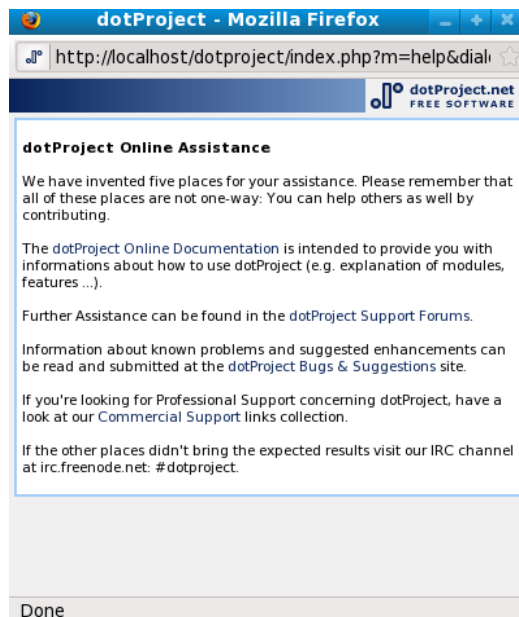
dotProject - Mozilla Firefox

http://localhost/dotproject/index.php?m=help&dial

dotProject.net
FREE SOFTWARE

dotProject Online Assistance

We have invented five places for your assistance. Please remember that all of these places are not one-way: You can help others as well by contributing.

The dotProject Online Documentation is intended to provide you with informations about how to use dotProject (e.g. explanation of modules, features ...).

Further Assistance can be found in the dotProject Support Forums.

Information about known problems and suggested enhancements can be read and submitted at the dotProject Bugs & Suggestions site.

If you're looking for Professional Support concerning dotProject, have a look at our Commercial Support links collection.

If the other places didn't bring the expected results visit our IRC channel at irc.freenode.net: #dotproject.

Done